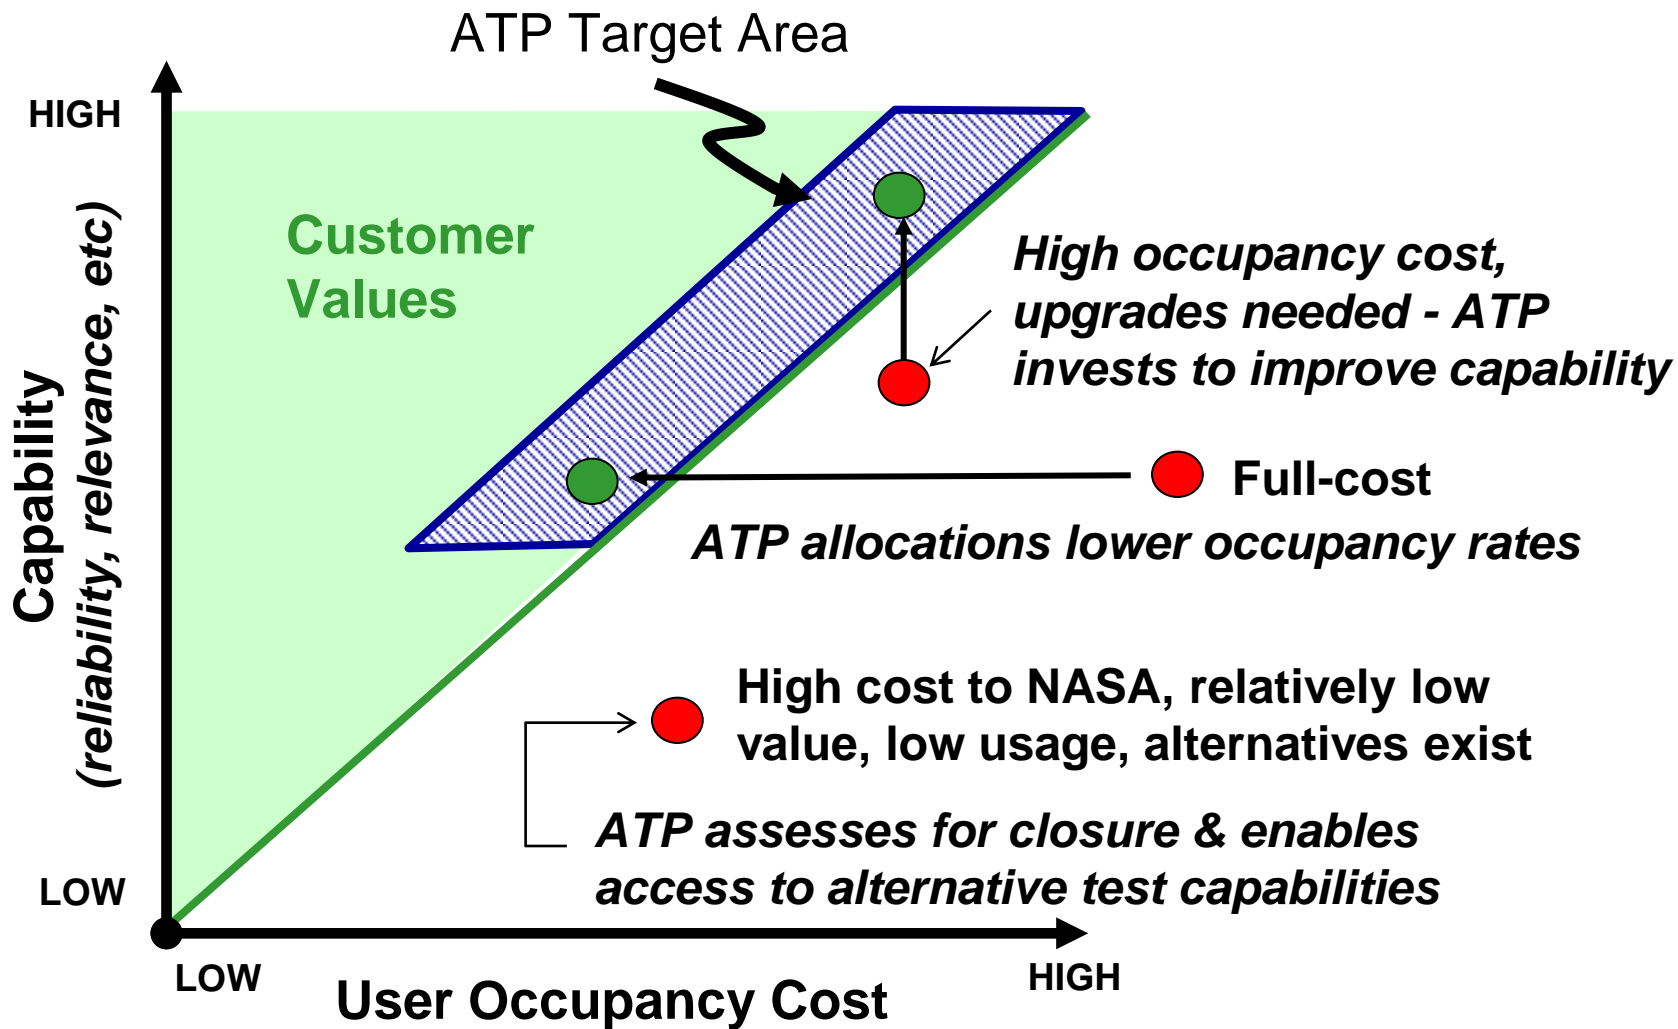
ATP Target Area

HIGH

Capability
(reliability, relevance, etc)

Customer Values

High occupancy cost, upgrades needed - ATP invests to improve capability

Full-cost

ATP allocations lower occupancy rates

High cost to NASA, relatively low value, low usage, alternatives exist

ATP assesses for closure & enables access to alternative test capabilities

LOW

LOW

User Occupancy Cost

HIGH